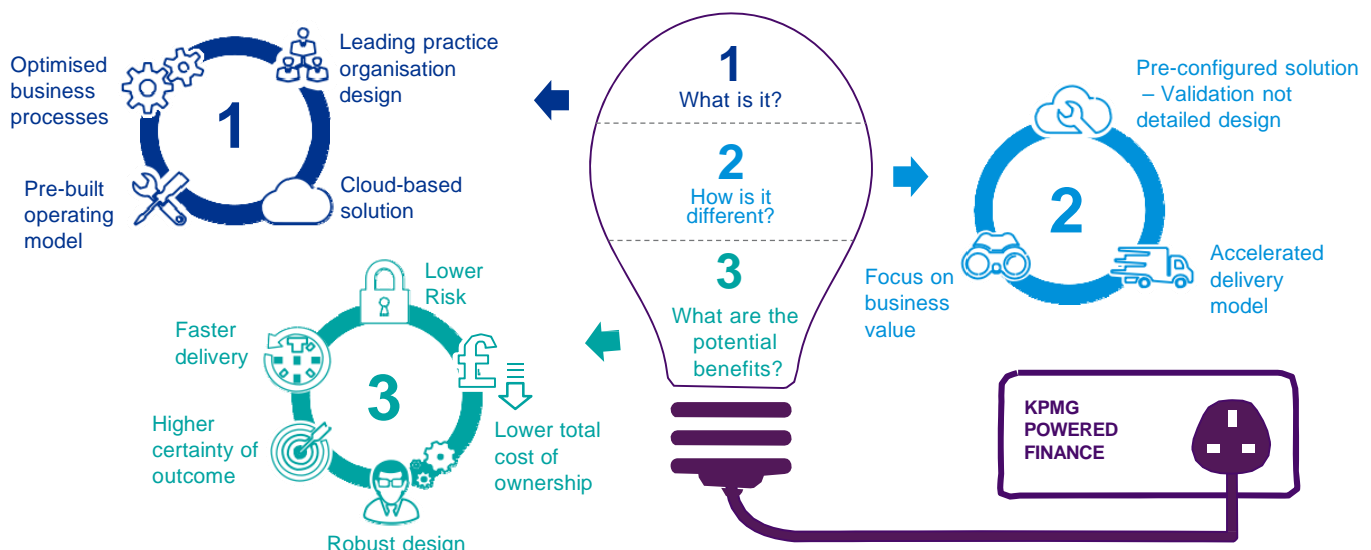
1
What is it?

2
How is it different?

3
What are the potential benefits?

Optimised business processes

Leading practice organisation design

1

Pre-built operating model

Cloud-based solution

Pre-configured solution – Validation not detailed design

2

Focus on business value

Accelerated delivery model

Lower Risk

Faster delivery

3

Higher certainty of outcome

Lower total cost of ownership

Robust design

KPMG POWERED FINANCE